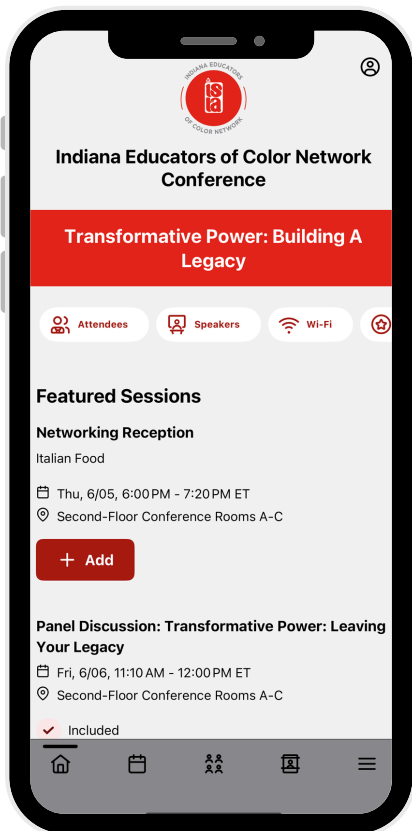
INDIANA EDUCATORS OF COLOR NETWORK

Indiana Educators of Color Network Conference

Transformative Power: Building A Legacy

Attendees

Speakers

Wi-Fi

Featured Sessions

Networking Reception

Italian Food

Thu, 6/05, 6:00 PM - 7:20 PM ET

Second-Floor Conference Rooms A-C

+ Add

Panel Discussion: Transformative Power: Leaving Your Legacy

Fri, 6/06, 11:10 AM - 12:00 PM ET

Second-Floor Conference Rooms A-C

Included